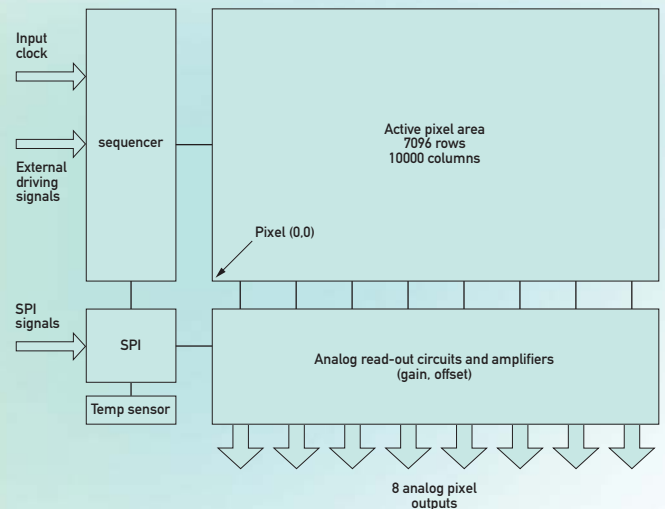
Input clock

External driving signals

sequencer

Active pixel area
7096 rows
10000 columns

Pixel (0,0)

SPI signals

SPI

Temp sensor

Analog read-out circuits and amplifiers
(gain, offset)

8 analog pixel outputs